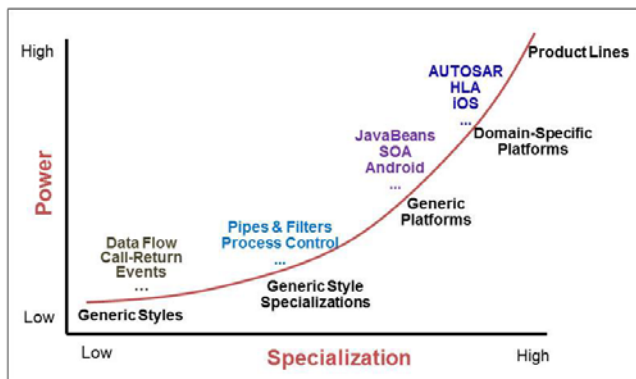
High

Power

Low

Low

Specialization

High

Product Lines

AUTOSAR
HLA
iOS
...

Domain-Specific Platforms

JavaBeans
SOA
Android
...

Generic Platforms

Pipes & Filters
Process Control
...

Generic Style Specializations

Data Flow
Call-Return
Events
...

Generic Styles